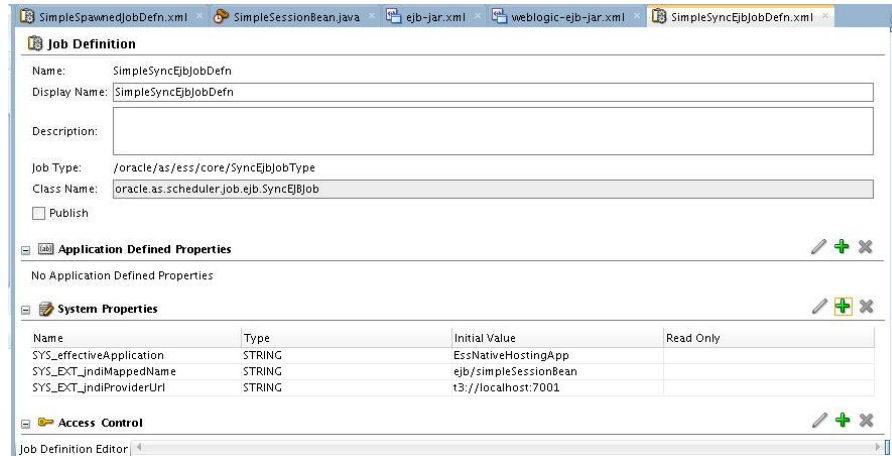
SimpleSpawnedJobDefn.xml | SimpleSessionBean.java | ejb-jar.xml | weblogic-ejb-jar.xml | SimpleSyncEjbJobDefn.xml

Job Definition

Name: SimpleSyncEjbJobDefn

Display Name: SimpleSyncEjbJobDefn

Description:

Job Type: /oracle/as/ess/core/SyncEjbJobType

Class Name: oracle.as.scheduler.job.ejb.SyncEJBJob

Publish

Application Defined Properties

No Application Defined Properties

System Properties

| Name | Type | Initial Value | Read Only |
|---|---|---|---|
| SYS_effectiveApplication | STRING | EssNativeHostingApp | |
| SYS_EXT_jndiMappedName | STRING | ejb/simpleSessionBean | |
| SYS_EXT_jndiProviderUrl | STRING | t3://localhost:7001 | |

Access Control

Job Definition Editor